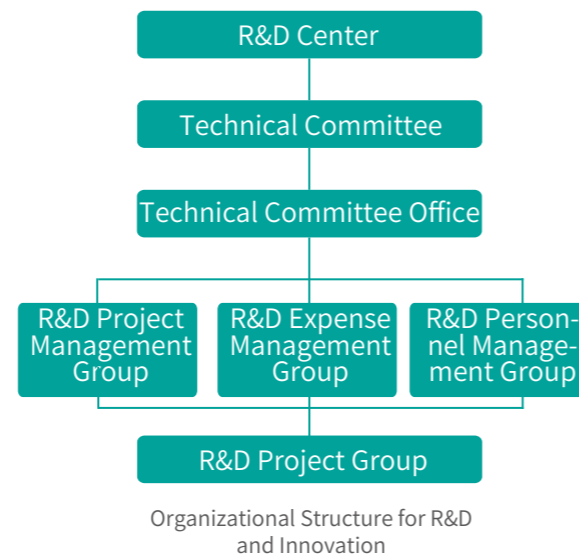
R&D Center

Technical Committee

Technical Committee Office

R&D Project Management Group

R&D Expense Management Group

R&D Personnel Management Group

R&D Project Group

Organizational Structure for R&D and Innovation